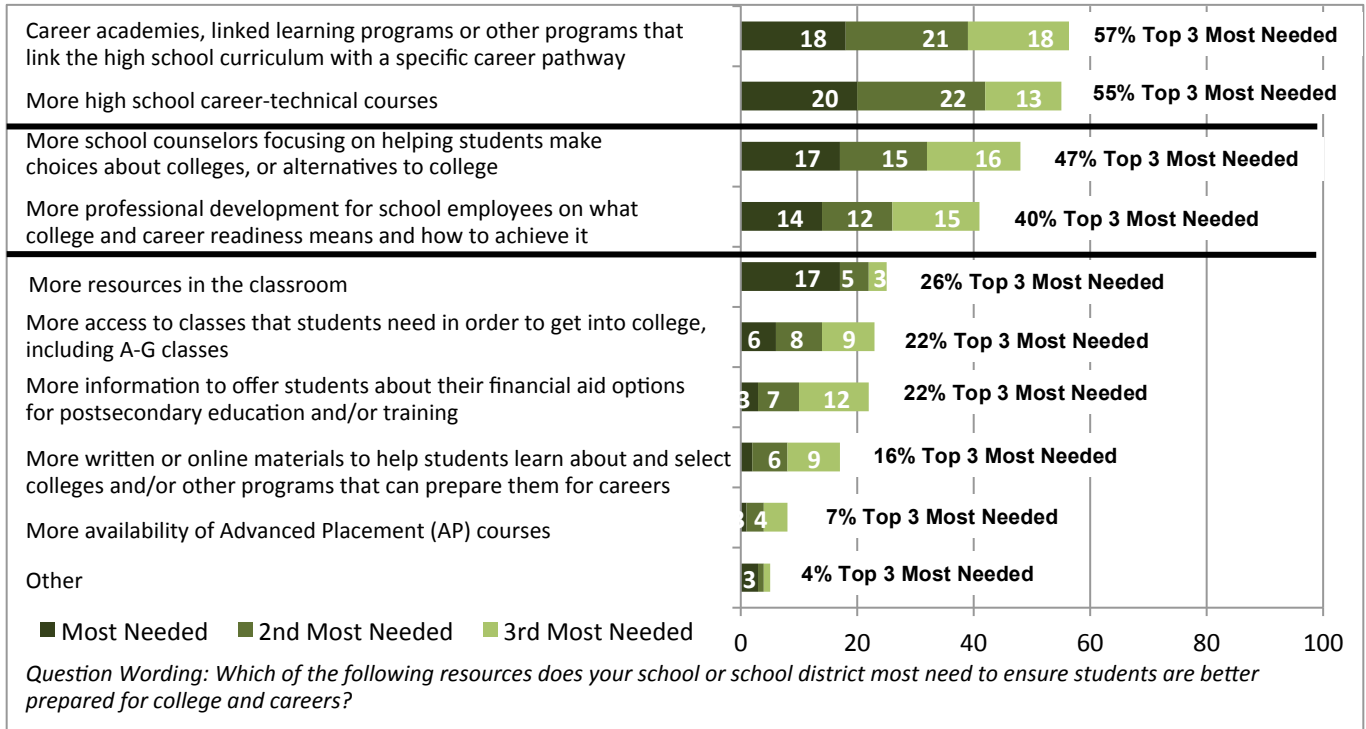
Career academies, linked learning programs or other programs that link the high school curriculum with a specific career pathway
18 21 18 57% Top 3 Most Needed

More high school career-technical courses
20 22 13 55% Top 3 Most Needed

More school counselors focusing on helping students make choices about colleges, or alternatives to college
17 15 16 47% Top 3 Most Needed

More professional development for school employees on what college and career readiness means and how to achieve it
14 12 15 40% Top 3 Most Needed

More resources in the classroom
17 5 3 26% Top 3 Most Needed

More access to classes that students need in order to get into college, including A-G classes
6 8 9 22% Top 3 Most Needed

More information to offer students about their financial aid options for postsecondary education and/or training
3 7 12 22% Top 3 Most Needed

More written or online materials to help students learn about and select colleges and/or other programs that can prepare them for careers
6 9 16% Top 3 Most Needed

More availability of Advanced Placement (AP) courses
3 4 7% Top 3 Most Needed

Other
3 4% Top 3 Most Needed

Most Needed 2nd Most Needed 3rd Most Needed

0 20 40 60 80 100

Question Wording: Which of the following resources does your school or school district most need to ensure students are better prepared for college and careers?